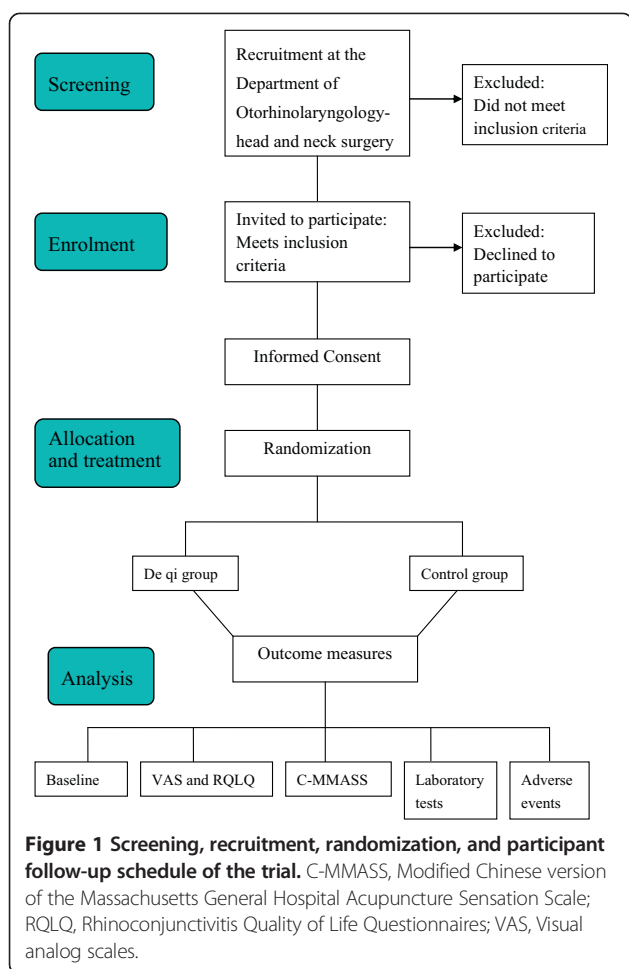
Screening

Recruitment at the Department of Otorhinolaryngology-head and neck surgery

Excluded: Did not meet inclusion criteria

Enrolment

Invited to participate: Meets inclusion criteria

Excluded: Declined to participate

Informed Consent

Allocation and treatment

Randomization

De qi group

Control group

Analysis

Outcome measures

Baseline

VAS and RQLQ

C-MMASS

Laboratory tests

Adverse events

**Figure 1 Screening, recruitment, randomization, and participant follow-up schedule of the trial.** C-MMASS, Modified Chinese version of the Massachusetts General Hospital Acupuncture Sensation Scale; RQLQ, Rhinoconjunctivitis Quality of Life Questionnaires; VAS, Visual analog scales.